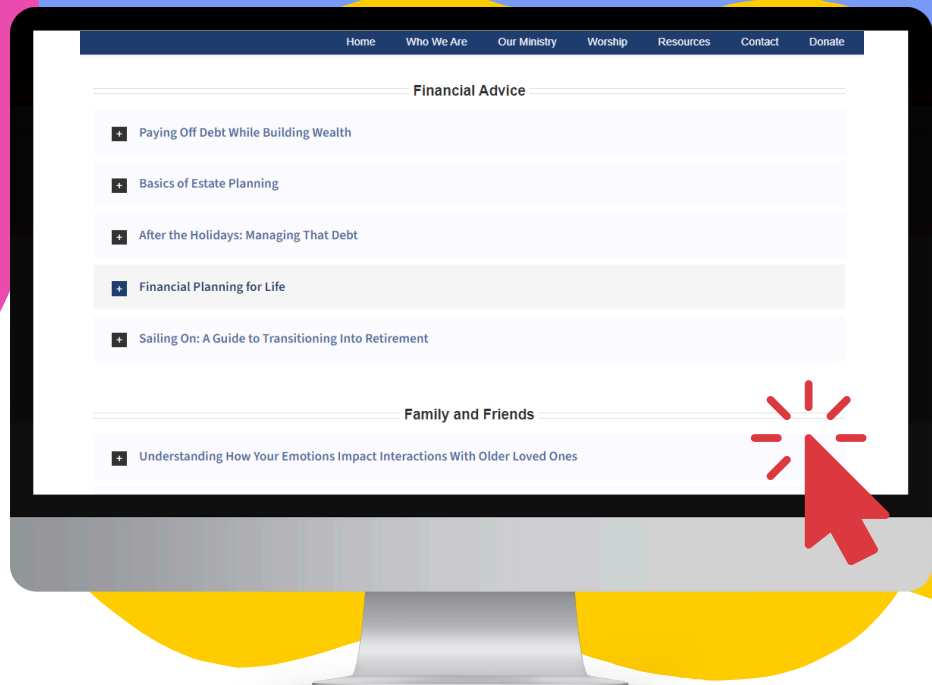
Home Who We Are Our Ministry Worship Resources Contact Donate

Financial Advice

+ Paying Off Debt While Building Wealth

+ Basics of Estate Planning

+ After the Holidays: Managing That Debt

+ Financial Planning for Life

+ Sailing On: A Guide to Transitioning Into Retirement

Family and Friends

+ Understanding How Your Emotions Impact Interactions With Older Loved Ones